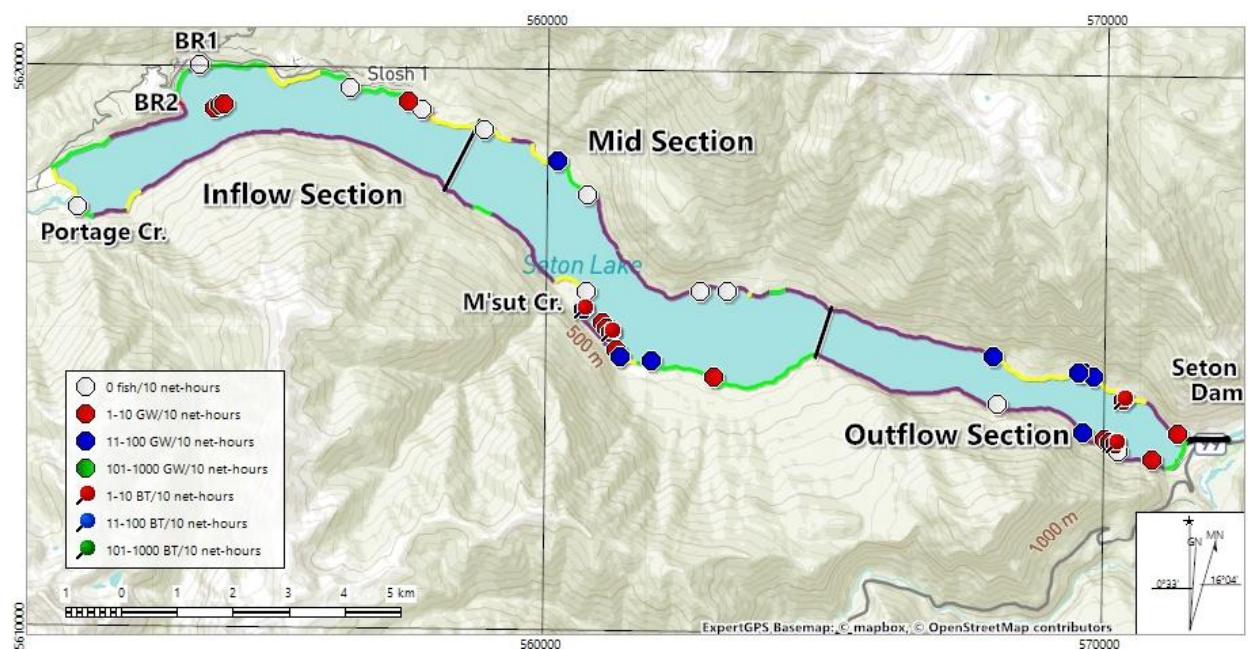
560000

570000

5620000

BR1

Slosh 1

BR2

Mid Section

Inflow Section

Portage Cr.

Seton Lake

M'sut Cr.

500 m

0 fish/10 net-hours

1-10 GW/10 net-hours

11-100 GW/10 net-hours

101-1000 GW/10 net-hours

1-10 BT/10 net-hours

11-100 BT/10 net-hours

101-1000 BT/10 net-hours

Seton Dam

Outflow Section

1000 m

GN

MN

0°33'

16°04'

1 0 1 2 3 4 5 km

5610000

560000

570000

ExpertGPS Basemap: © mapbox, © OpenStreetMap contributors